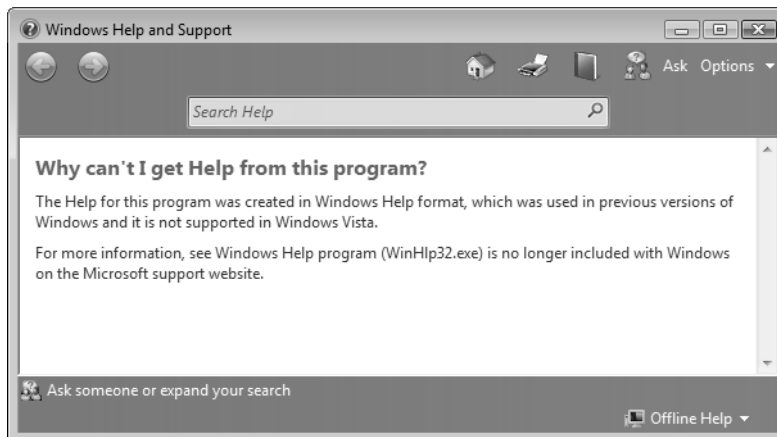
Windows Help and Support

Ask Options

Search Help

Why can't I get Help from this program?

The Help for this program was created in Windows Help format, which was used in previous versions of Windows and it is not supported in Windows Vista.

For more information, see Windows Help program (WinHlp32.exe) is no longer included with Windows on the Microsoft support website.

Ask someone or expand your search

Offline Help